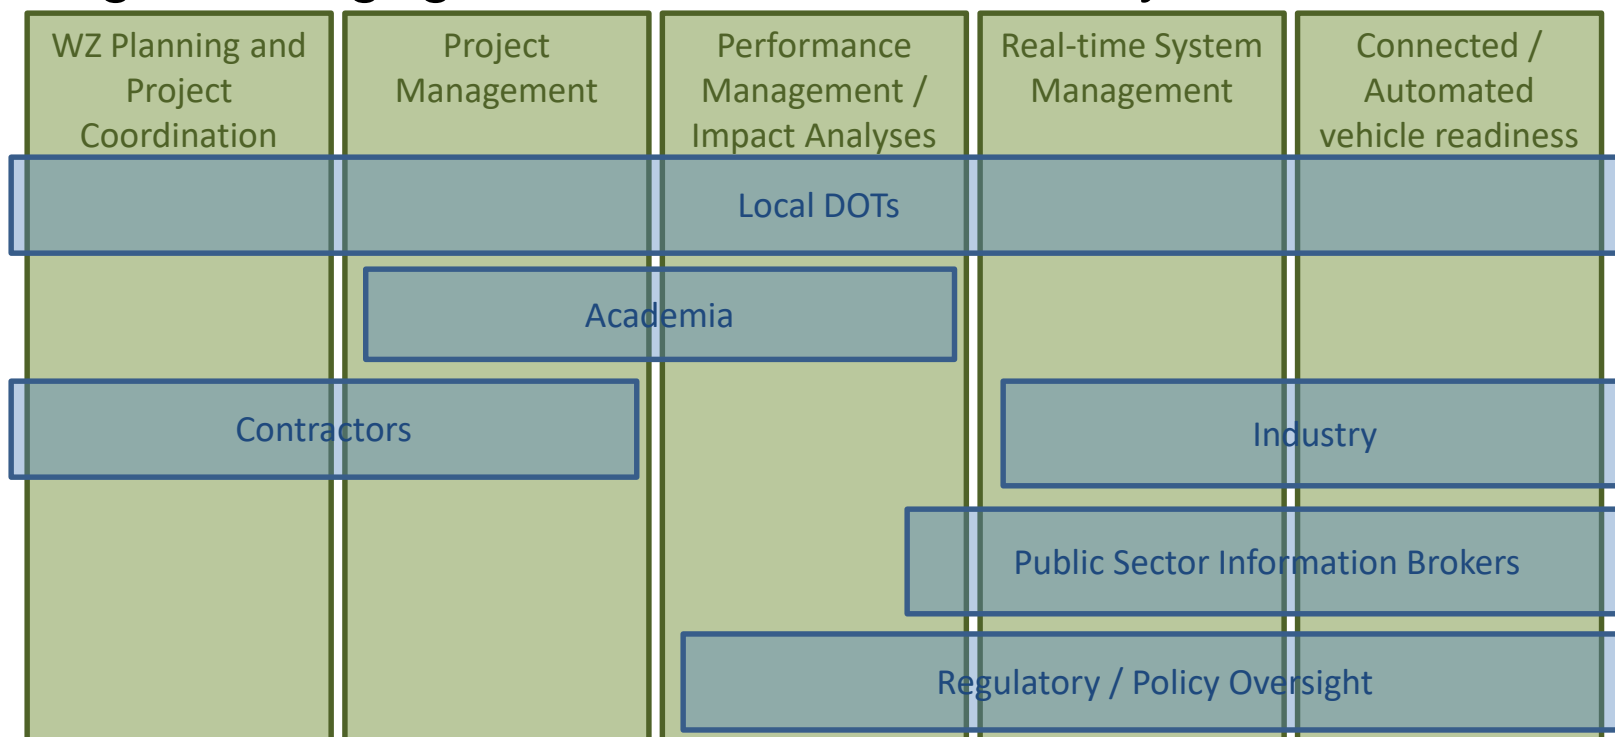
WZ Planning and Project Coordination

Project Management

Performance Management / Impact Analyses

Real-time System Management

Connected / Automated vehicle readiness

Local DOTs

Academia

Contractors

Industry

Public Sector Information Brokers

Regulatory / Policy Oversight